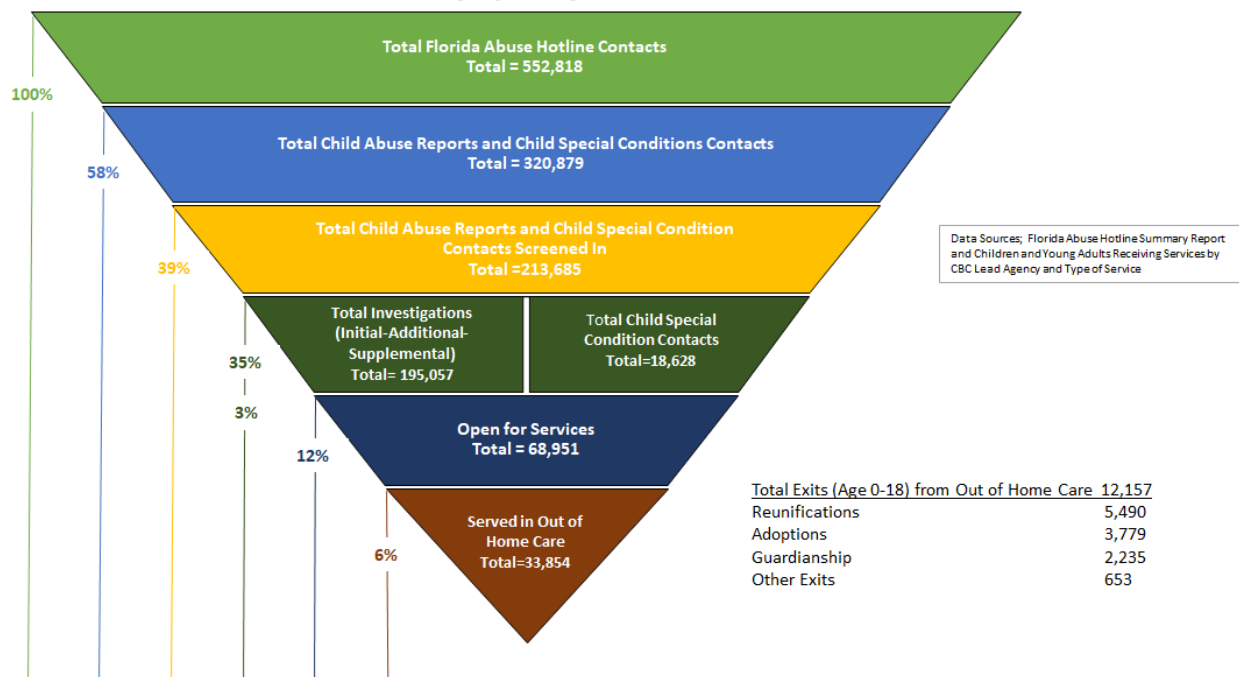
Total Florida Abuse Hotline Contacts
Total = 552,818

100%

Total Child Abuse Reports and Child Special Conditions Contacts
Total = 320,879

58%

Total Child Abuse Reports and Child Special Condition Contacts Screened In
Total =213,685

39%

Data Sources; Florida Abuse Hotline Summary Report and Children and Young Adults Receiving Services by CBC Lead Agency and Type of Service

Total Investigations (Initial-Additional-Supplemental)
Total= 195,057

Total Child Special Condition Contacts
Total=18,628

35%

3%

Open for Services
Total = 68,951

12%

Served in Out of Home Care
Total=33,854

6%

| Total Exits (Age 0-18) from Out of Home Care | 12,157 |
|---|---|
| Reunifications | 5,490 |
| Adoptions | 3,779 |
| Guardianship | 2,235 |
| Other Exits | 653 |